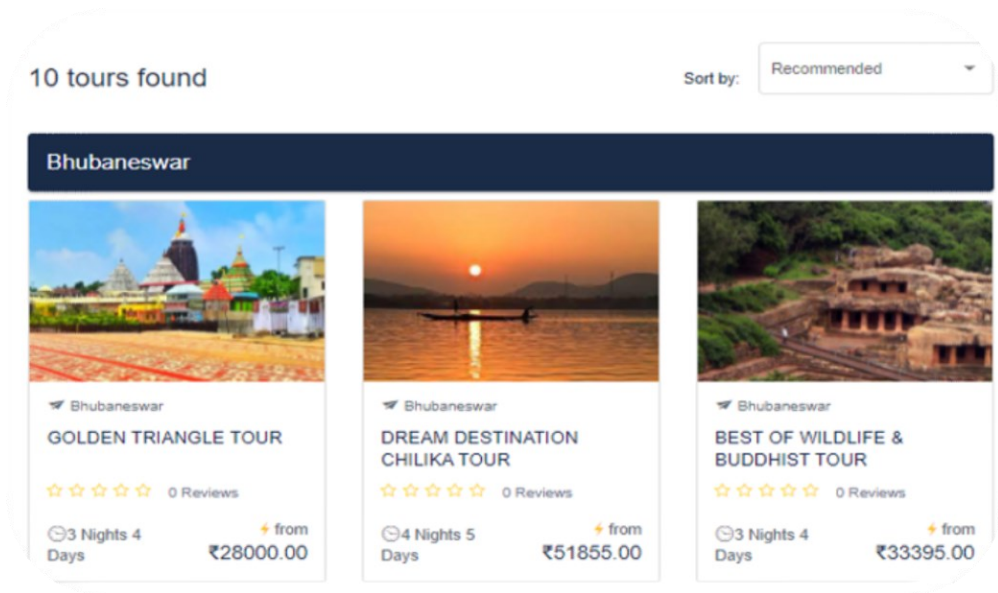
10 tours found

Sort by: Recommended

Bhubaneswar

Bhubaneswar

GOLDEN TRIANGLE TOUR

0 Reviews

3 Nights 4 Days

from ₹28000.00

Bhubaneswar

DREAM DESTINATION CHILIKA TOUR

0 Reviews

4 Nights 5 Days

from ₹51855.00

Bhubaneswar

BEST OF WILDLIFE & BUDDHIST TOUR

0 Reviews

3 Nights 4 Days

from ₹33395.00